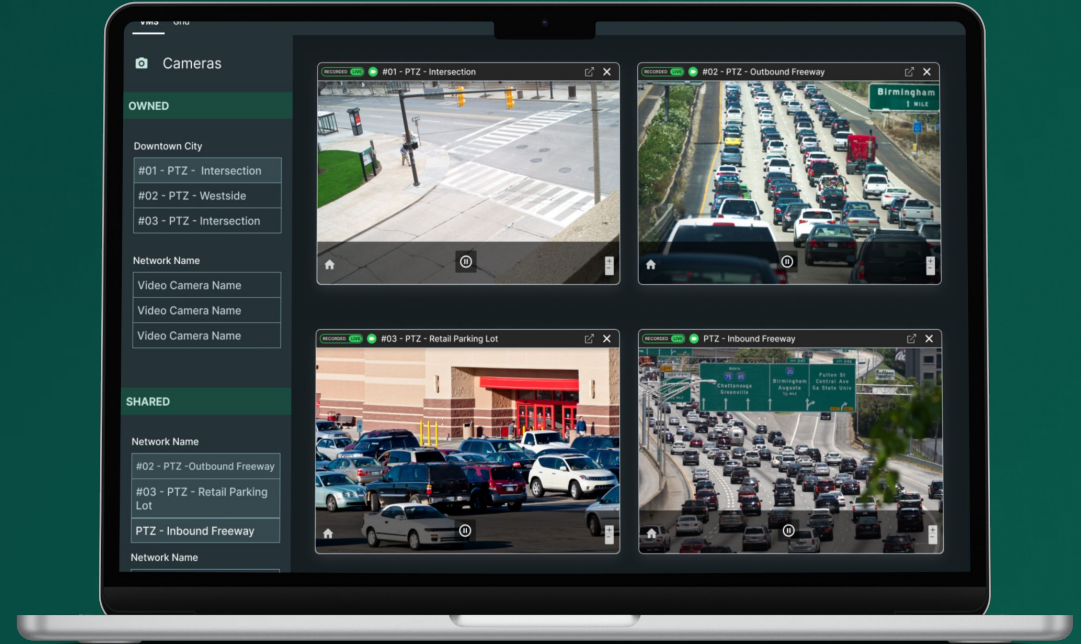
VMS Grid

Cameras

OWNED

Downtown City

#01 - PTZ - Intersection

#02 - PTZ - Westside

#03 - PTZ - Intersection

Network Name

Video Camera Name

Video Camera Name

Video Camera Name

SHARED

Network Name

#02 - PTZ -Outbound Freeway

#03 - PTZ - Retail Parking Lot

PTZ - Inbound Freeway

Network Name

RECORDED LIVE #01 - PTZ - Intersection

RECORDED LIVE #02 - PTZ - Outbound Freeway

Birmingham 1 MILE

RECORDED LIVE #03 - PTZ - Retail Parking Lot

RECORDED LIVE PTZ - Inbound Freeway

Chattanooga Greenville

Birmingham Augusta

Fulton St Central Ave Ga State Univ